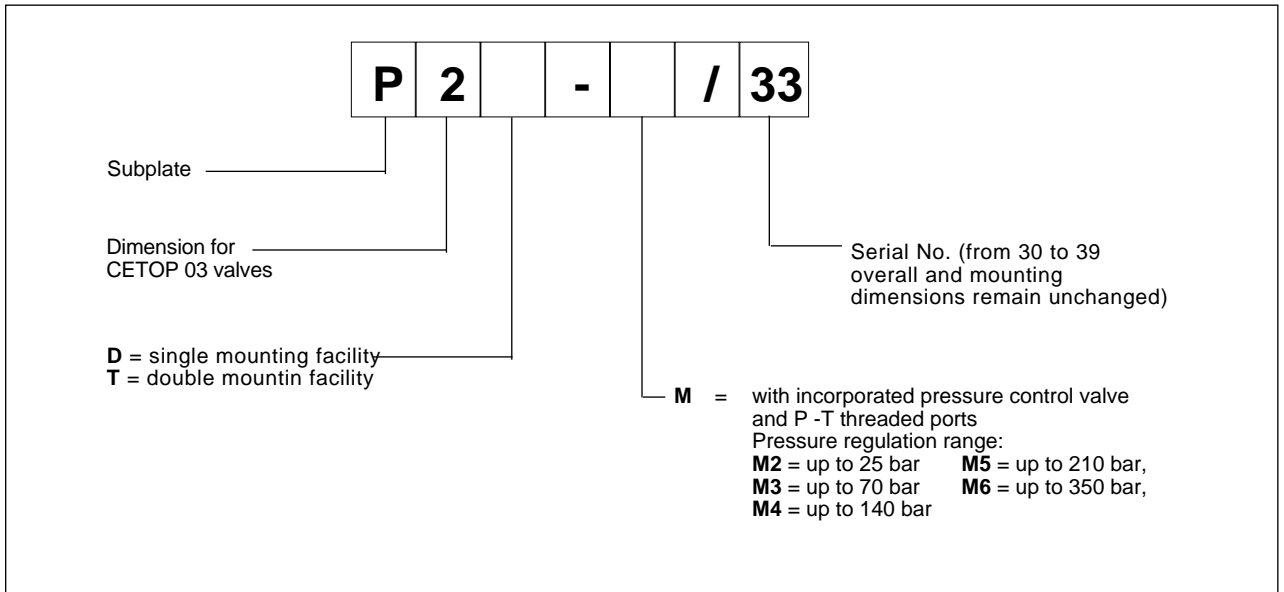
P 2 - / 33

Subplate

Dimension for CETOP 03 valves

Serial No. (from 30 to 39 overall and mounting dimensions remain unchanged)

**D** = single mounting facility
**T** = double mountin facility

**M** = with incorporated pressure control valve and P -T threaded ports
Pressure regulation range:
**M2** = up to 25 bar **M5** = up to 210 bar,
**M3** = up to 70 bar **M6** = up to 350 bar,
**M4** = up to 140 bar